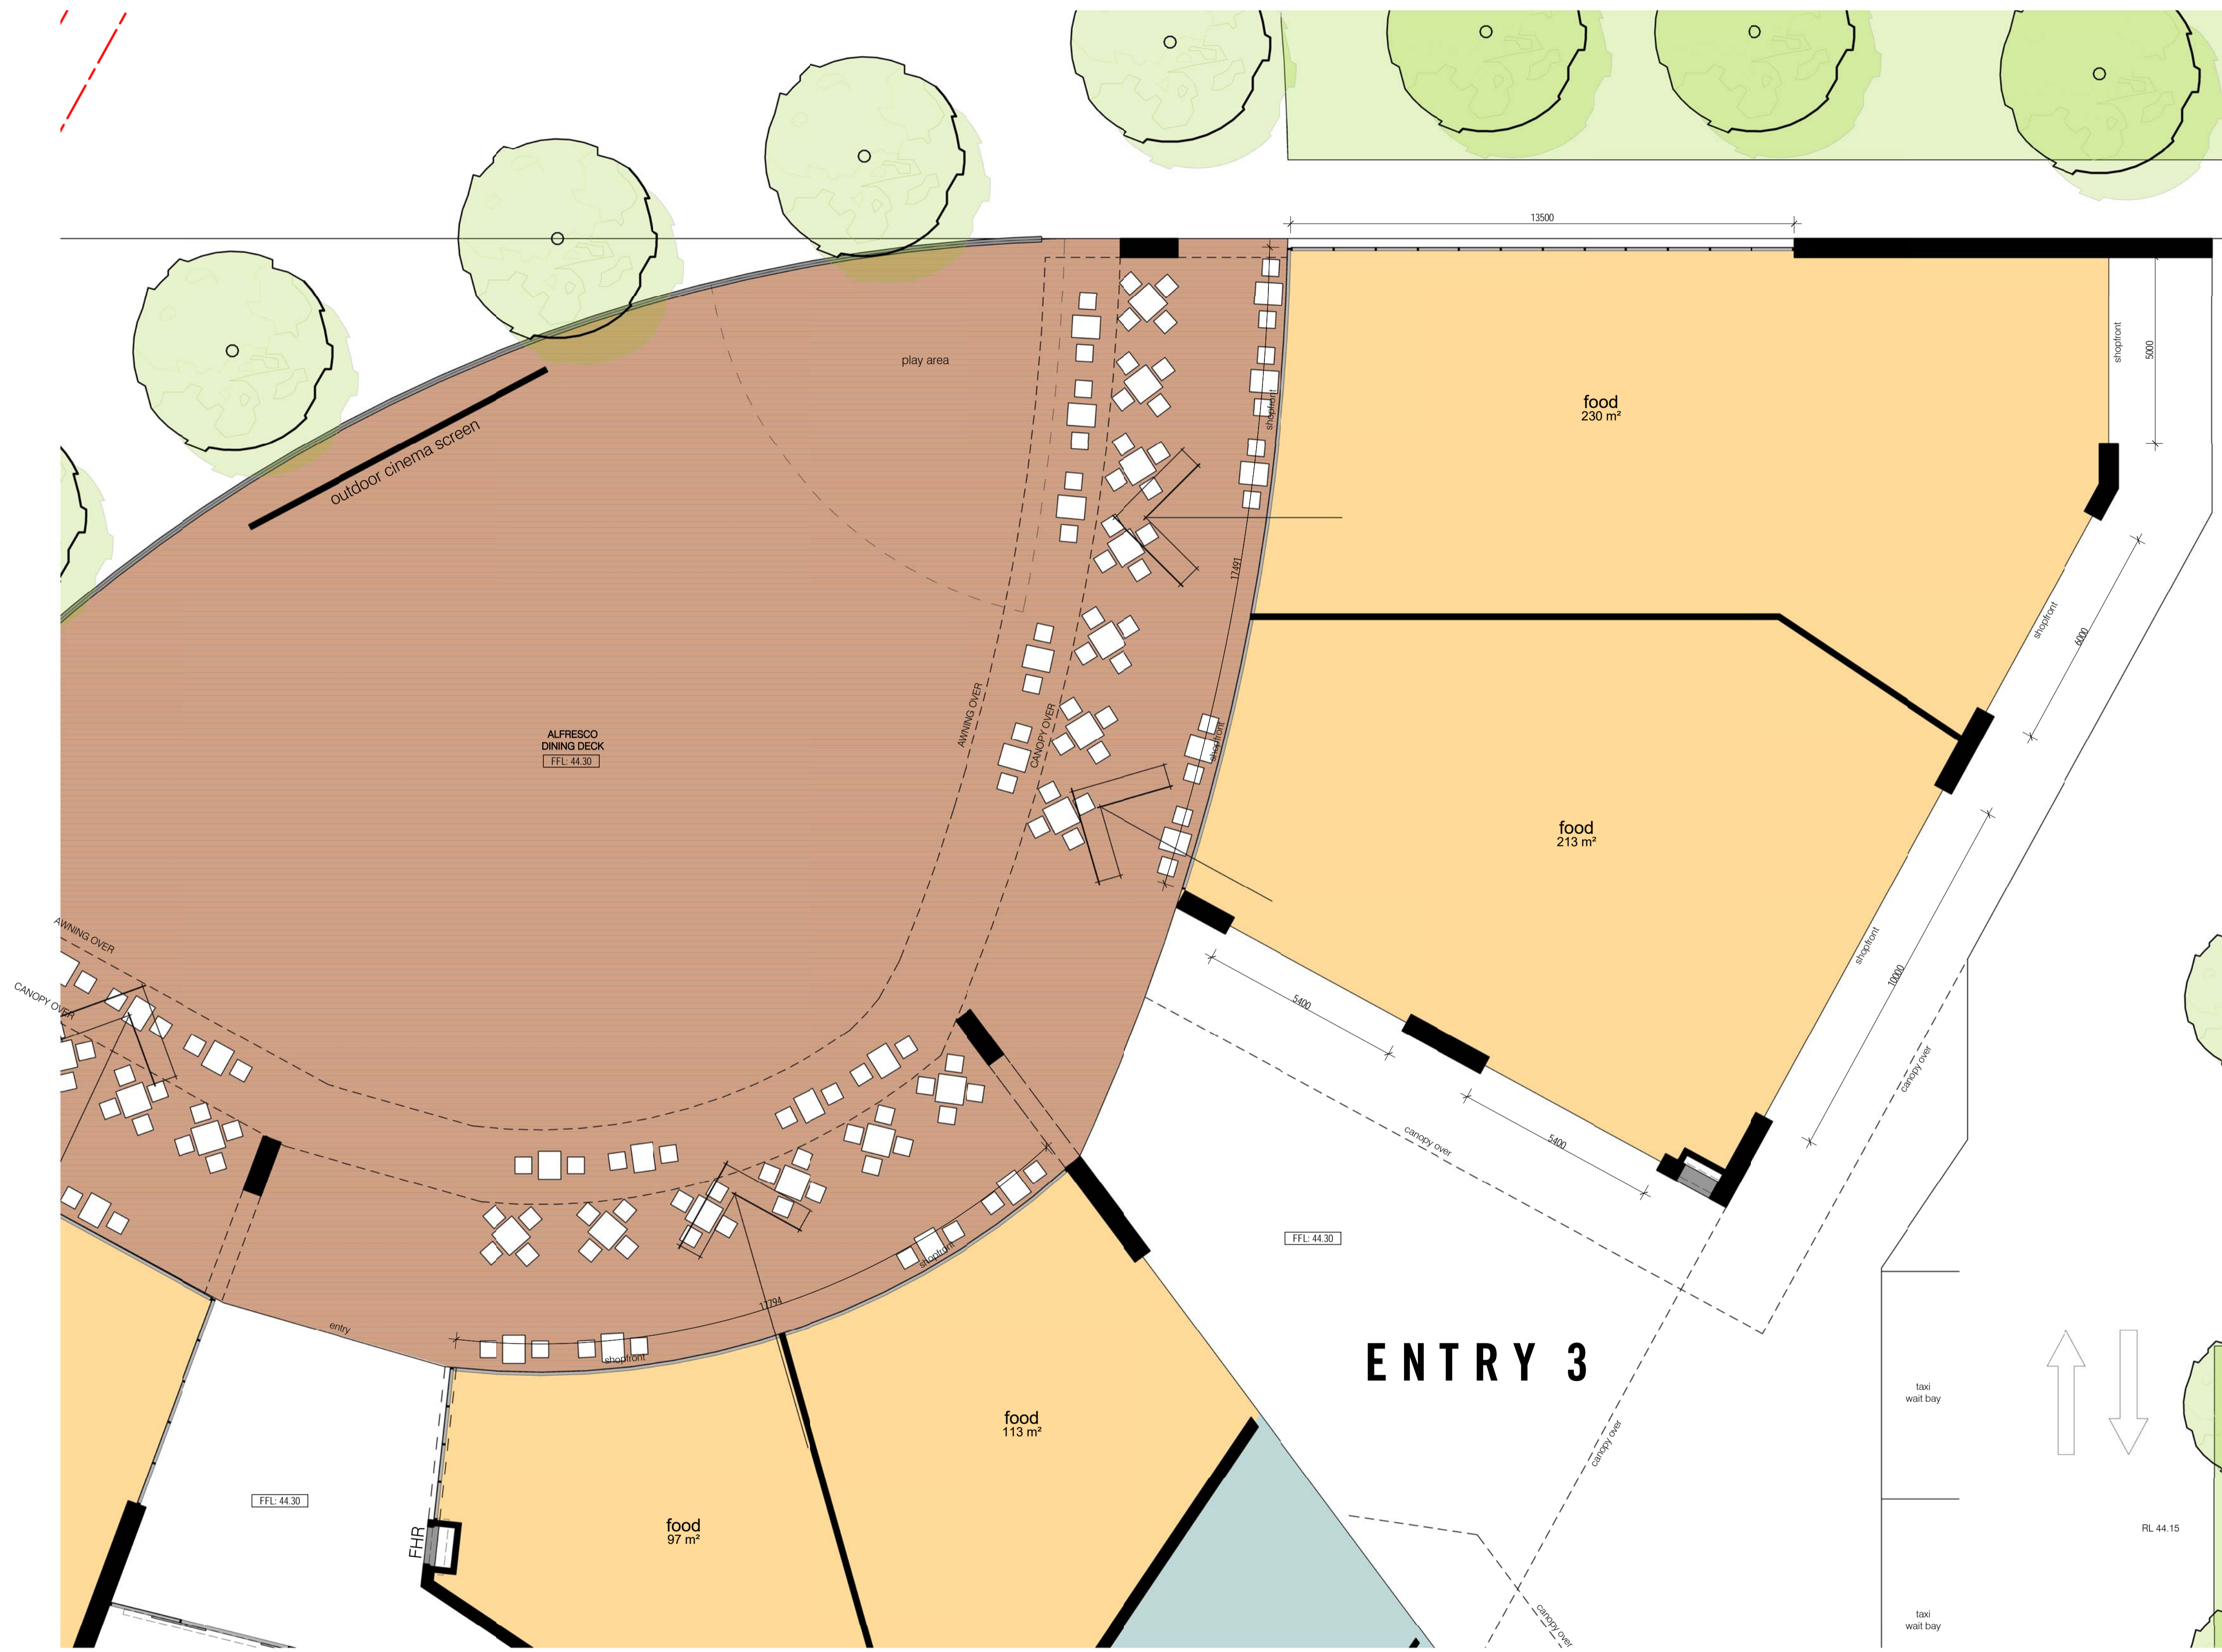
13500

play area

outdoor cinema screen

shopfront

5000

food
230 m²

17491

shopfront

6000

AWNING OVER

CANOPY OVER

ALFRESCO
DINING DECK
FFL: 44.30

shopfront

food
213 m²

shopfront

10000

AWNING OVER

CANOPY OVER

5400

5400

canopy over

canopy over

FFL: 44.30

17794

entry

shopfront

shopfront

ENTRY 3

food
113 m²

canopy over

taxi
wait bay

FFL: 44.30

FHR

food
97 m²

RL 44.15

canopy over

taxi
wait bay